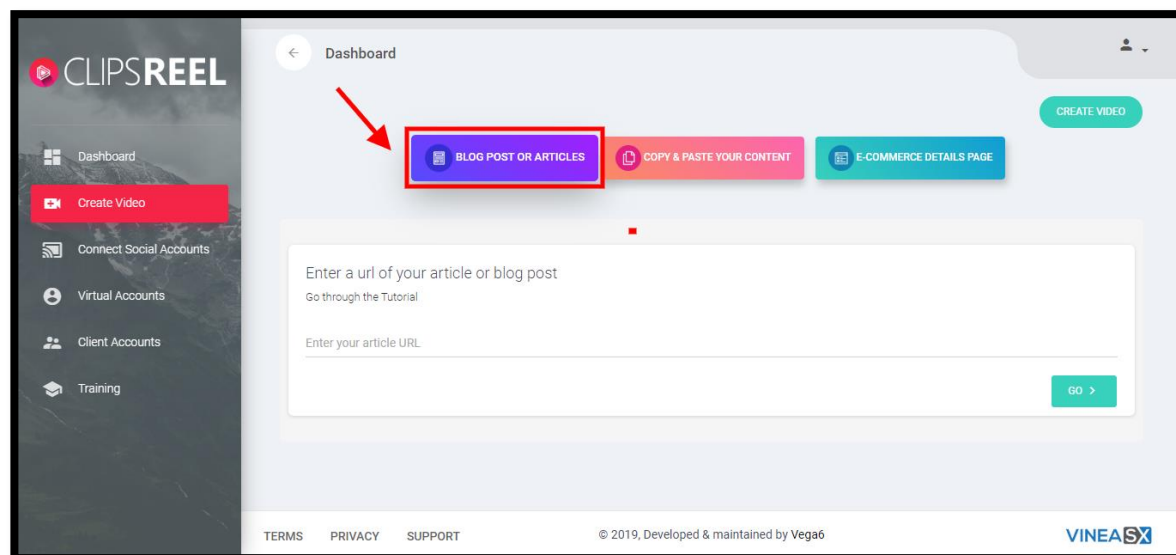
CLIPSREEL

Dashboard

Create Video

Connect Social Accounts

Virtual Accounts

Client Accounts

Training

Dashboard

CREATE VIDEO

BLOG POST OR ARTICLES

COPY & PASTE YOUR CONTENT

E-COMMERCE DETAILS PAGE

Enter a url of your article or blog post

Go through the Tutorial

Enter your article URL

GO >

TERMS PRIVACY SUPPORT

© 2019, Developed & maintained by Vega6

VINEASX